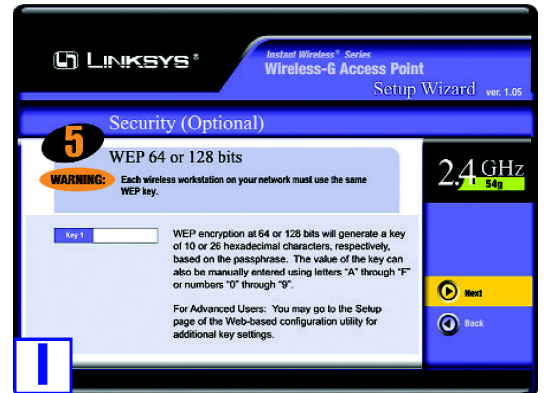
LINKSYS®

Instant Wireless® Series
Wireless-G Access Point
Setup Wizard ver. 1.05

5 Security (Optional)

WEP 64 or 128 bits

WARNING: Each wireless workstation on your network must use the same WEP key.

2.4 GHz 54g

Key 1

WEP encryption at 64 or 128 bits will generate a key of 10 or 26 hexadecimal characters, respectively, based on the passphrase. The value of the key can also be manually entered using letters "A" through "F" or numbers "0" through "9".

For Advanced Users: You may go to the Setup page of the Web-based configuration utility for additional key settings.

Next

Back

I